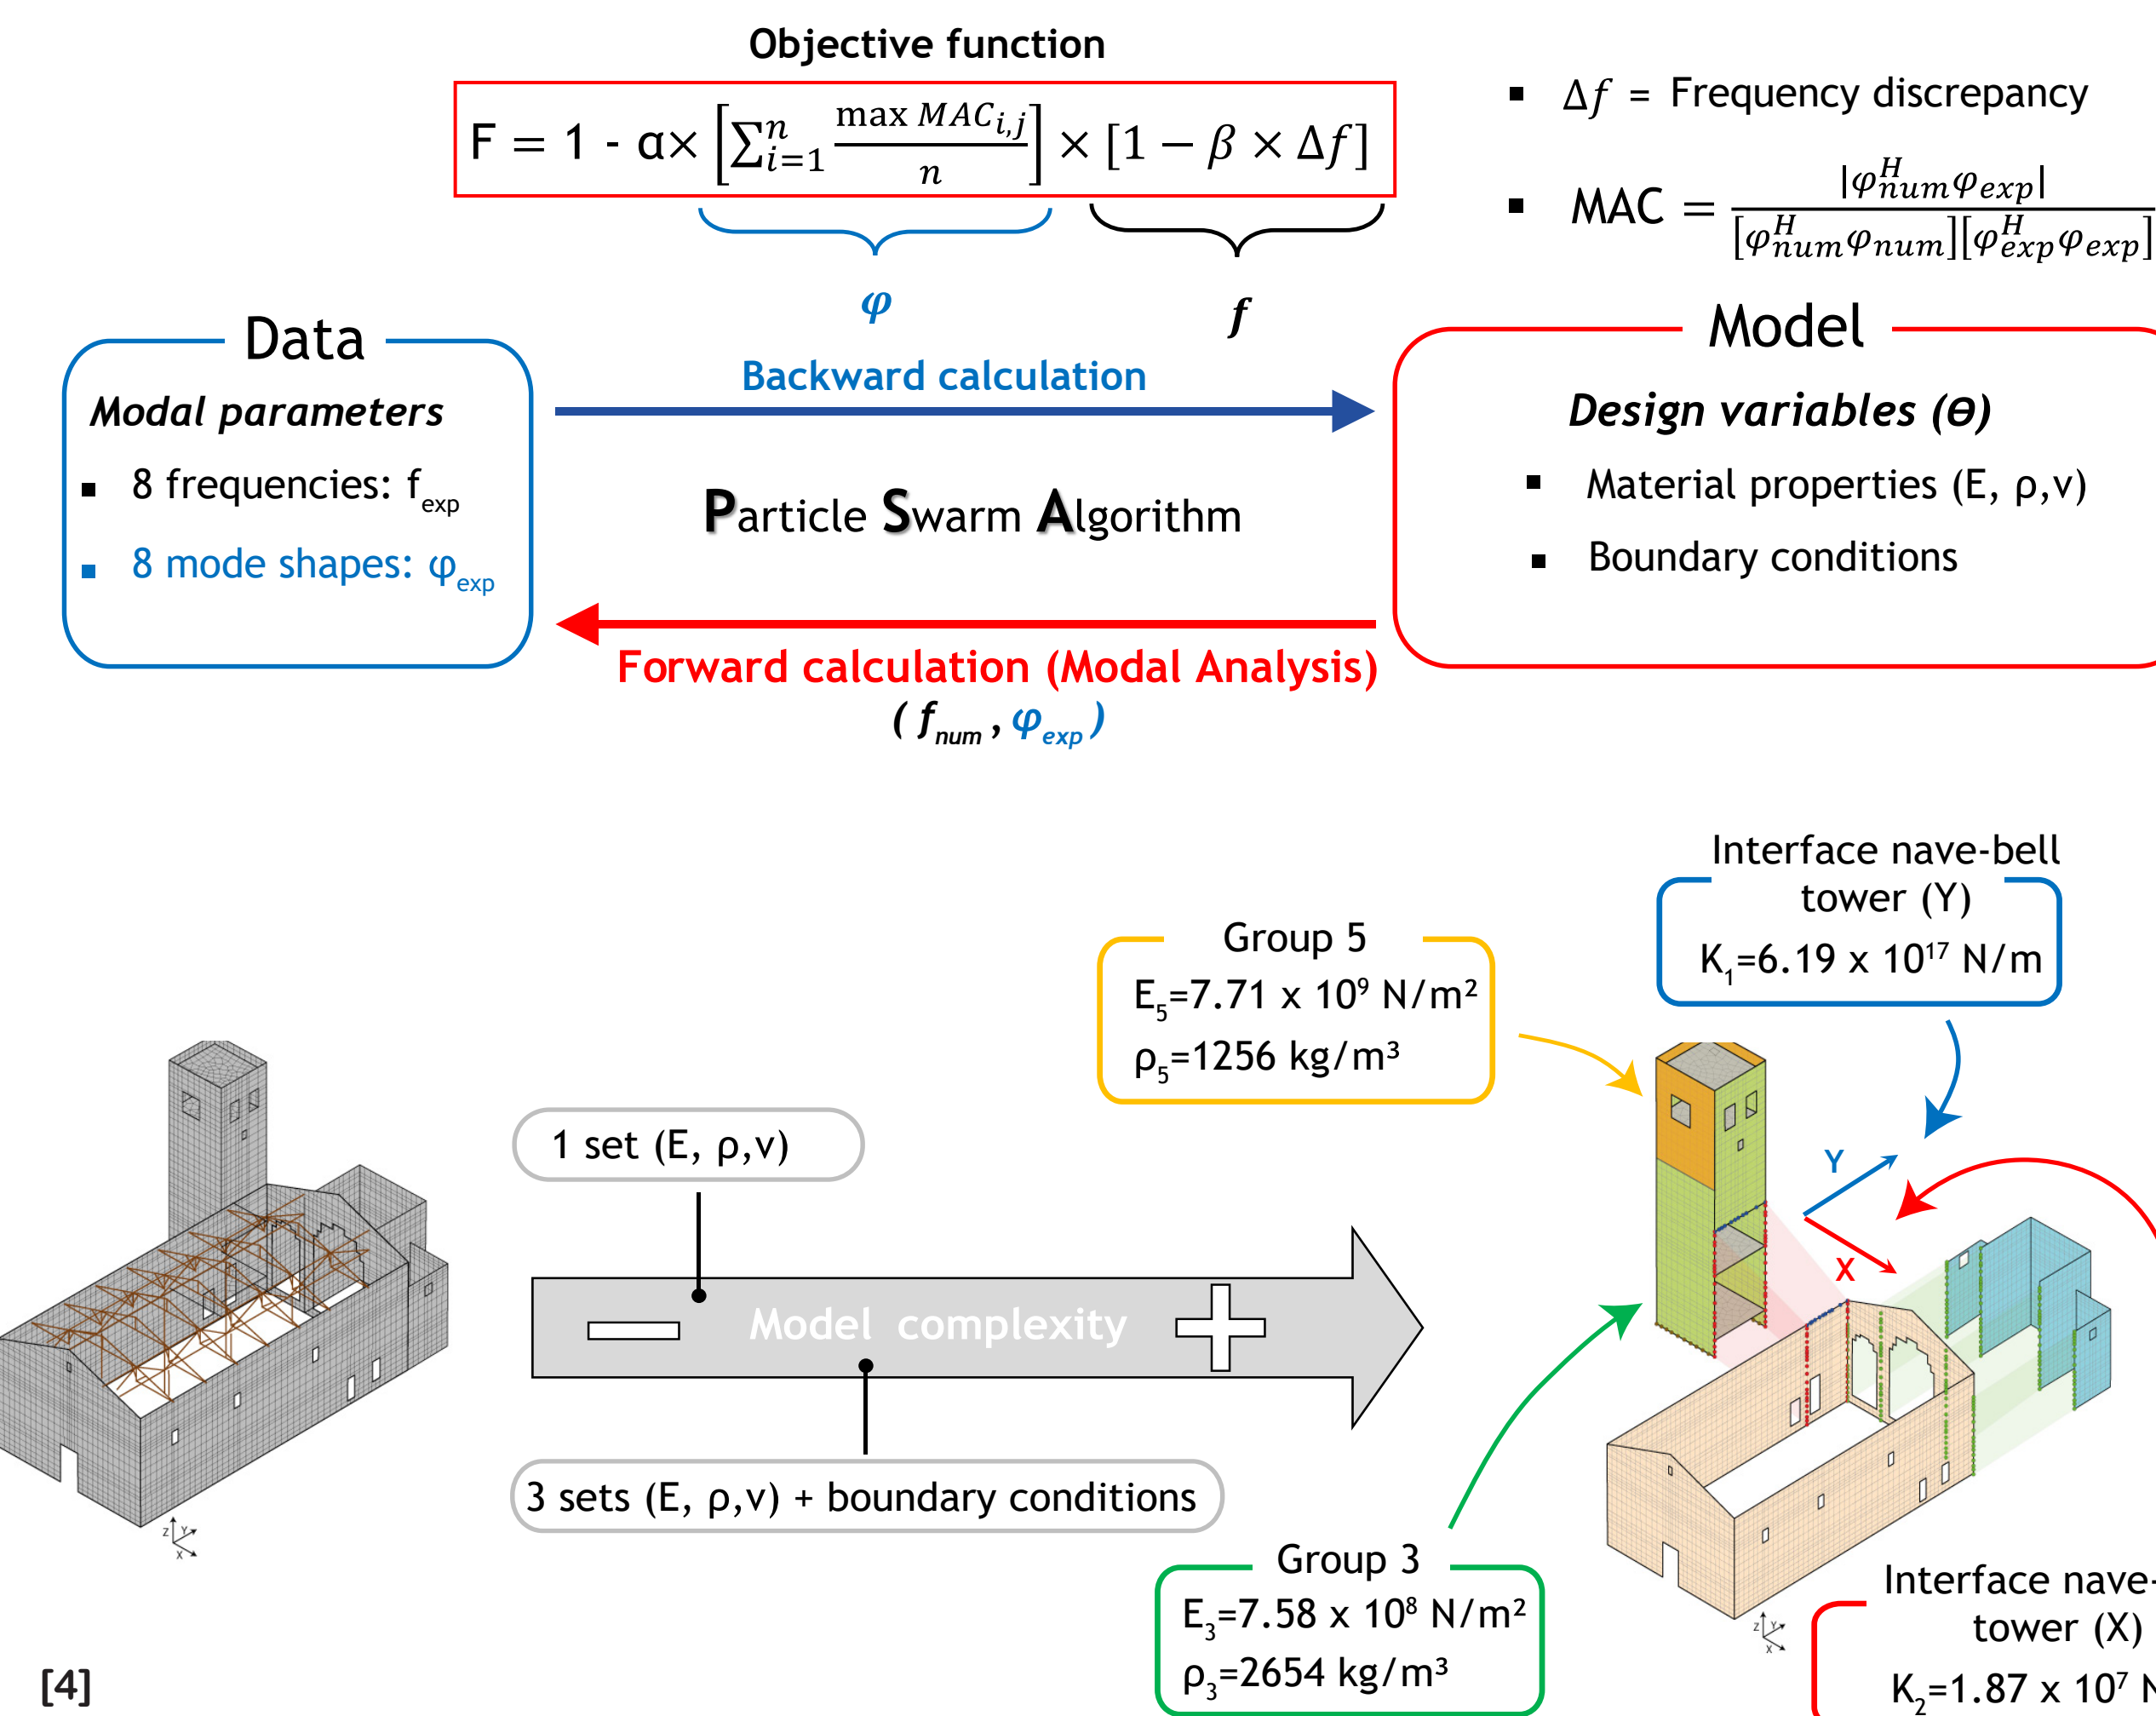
Objective function

$F = 1 - \alpha \times \left[\sum_{i=1}^{n} \frac{\max MAC_{i,j}}{n}\right] \times [1 - \beta \times \Delta f]$

$\varphi$

$f$

- $\Delta f$ = Frequency discrepancy
- $MAC = \frac{|\varphi_{num}^{H} \varphi_{exp}|}{[\varphi_{num}^{H} \varphi_{num}][\varphi_{exp}^{H} \varphi_{exp}]}$

Data

Modal parameters
- 8 frequencies: $f_{exp}$
- 8 mode shapes: $\varphi_{exp}$

Backward calculation

Particle Swarm Algorithm

Forward calculation (Modal Analysis)
$( f_{num} , \varphi_{exp} )$

Model

Design variables (ϴ)
- Material properties (E, ρ,v)
- Boundary conditions

Interface nave-bell tower (Y)
$K_1$=6.19 x $10^{17}$ N/m

Group 5
$E_5$=7.71 x $10^9$ N/m²
$ρ_5$=1256 kg/m³

1 set (E, ρ,v)

Model complexity

Y

X

3 sets (E, ρ,v) + boundary conditions

Group 3
$E_3$=7.58 x $10^8$ N/m²
$ρ_3$=2654 kg/m³

Interface nave-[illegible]
tower (X)
$K_2$=1.87 x $10^7$ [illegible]

[4]